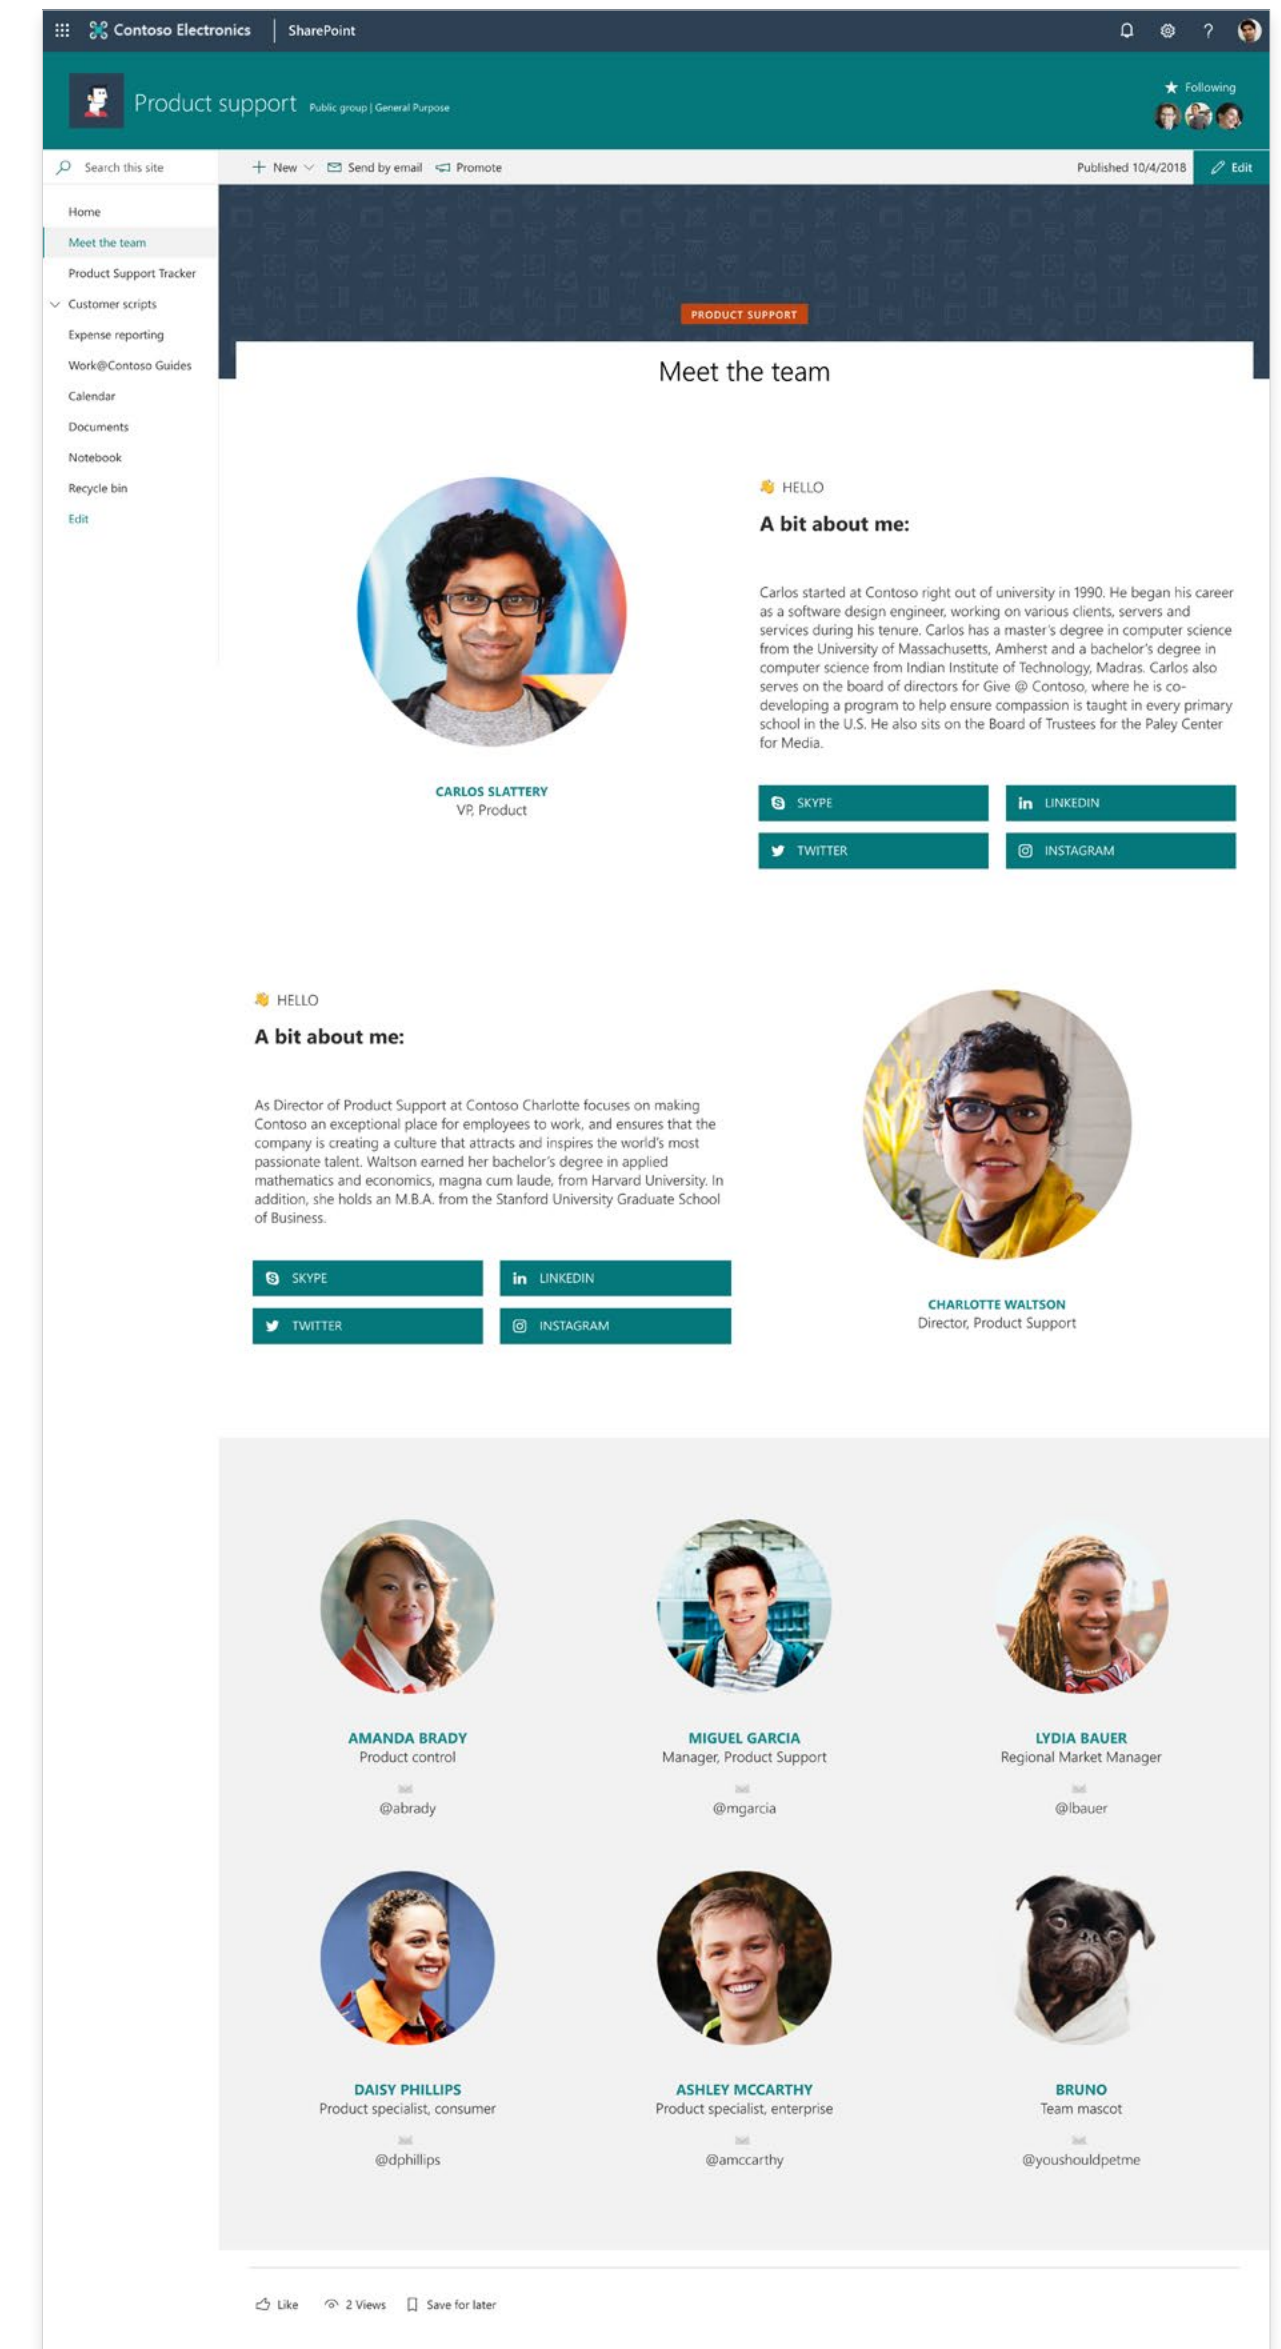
Contoso Electronics | SharePoint

Product support Public group | General Purpose

Following

Search this site

New Send by email Promote

Published 10/4/2018 Edit

Home
Meet the team
Product Support Tracker
Customer scripts
Expense reporting
Work@Contoso Guides
Calendar
Documents
Notebook
Recycle bin
Edit

PRODUCT SUPPORT

Meet the team

HELLO

A bit about me:

Carlos started at Contoso right out of university in 1990. He began his career as a software design engineer, working on various clients, servers and services during his tenure. Carlos has a master's degree in computer science from the University of Massachusetts, Amherst and a bachelor's degree in computer science from Indian Institute of Technology, Madras. Carlos also serves on the board of directors for Give @ Contoso, where he is co-developing a program to help ensure compassion is taught in every primary school in the U.S. He also sits on the Board of Trustees for the Paley Center for Media.

CARLOS SLATTERY
VP, Product

SKYPE
LINKEDIN
TWITTER
INSTAGRAM

HELLO

A bit about me:

As Director of Product Support at Contoso Charlotte focuses on making Contoso an exceptional place for employees to work, and ensures that the company is creating a culture that attracts and inspires the world's most passionate talent. Waltson earned her bachelor's degree in applied mathematics and economics, magna cum laude, from Harvard University. In addition, she holds an M.B.A. from the Stanford University Graduate School of Business.

SKYPE
LINKEDIN
TWITTER
INSTAGRAM

CHARLOTTE WALTSON
Director, Product Support

AMANDA BRADY
Product control
@abrady

MIGUEL GARCIA
Manager, Product Support
@mgarcia

LYDIA BAUER
Regional Market Manager
@lbauer

DAISY PHILLIPS
Product specialist, consumer
@dphillips

ASHLEY MCCARTHY
Product specialist, enterprise
@amccarthy

BRUNO
Team mascot
@youshouldpetme

Like 2 Views Save for later